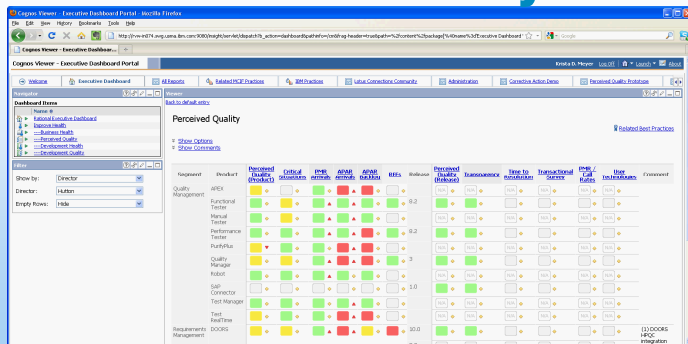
Cognos Viewer - Executive Dashboard Portal - Mozilla Firefox

File Edit View History Bookmarks Tools Help

http://rvw-int074.svvg.usma.ibm.com:9080/insight/servlet/dispatch?b_action=dashboard&pathinfo=/cm&frag-header=true&path=%2Fcontent%2Fpackage[%40name%3d'Executive Dashboard'

Google

Cognos Viewer - Executive Dashboard ...

Cognos Viewer - Executive Dashboard Portal

Krista D. Meyer Log Off Launch About

Welcome | Executive Dashboard | All Reports | Related MCIF Practices | IBM Practices | Lotus Connections Community | Administration | Corrective Action Demo | Perceived Quality Prototype

Navigator

Dashboard Items

Name

Rational Executive Dashboard

Improve Health

----Business Health

----Perceived Quality

----Development Health

----Development Quality

Filters

Show by: Director

Director: Hutton

Empty Rows: Hide

Viewer

Back to default entry

Perceived Quality

Related Best Practices

Show Options

Show Comments

| Segment | Product | Perceived Quality (Product) | Critical Situations | PMR arrivals | APAR arrivals | APAR backlog | RFEs | Release | Perceived Quality (Release) | Transparency | Time to resolution | Transactional Survey | PMR / Call Rates | User technologies | Comment |
|---|---|---|---|---|---|---|---|---|---|---|---|---|---|---|---|
| Quality Management | APEX | | | | | | | | N/A | N/A | N/A | N/A | N/A | N/A | |
| | Functional Tester | | | | | | | 8.2 | | | N/A | N/A | N/A | N/A | |
| | Manual Tester | | | | | | | | | | N/A | N/A | N/A | N/A | |
| | Performance Tester | | | | | | | 8.2 | | | N/A | N/A | N/A | N/A | |
| | PurifyPlus | | | | | | | | N/A | N/A | N/A | N/A | N/A | N/A | |
| | Quality Manager | | | | | | | 3 | | | N/A | N/A | N/A | N/A | |
| | Robot | | | | | | | | N/A | N/A | N/A | N/A | N/A | N/A | |
| | SAP Connector | | | | | | | 1.0 | | | N/A | N/A | N/A | N/A | |
| | Test Manager | | | | | | | | N/A | N/A | N/A | N/A | N/A | N/A | |
| | Test RealTime | | | | | | | | N/A | N/A | N/A | N/A | N/A | N/A | |
| Requirements Management | DOORS | | | | | | | 10.0 | | | N/A | N/A | N/A | N/A | (1) DOORS HPQC integration |